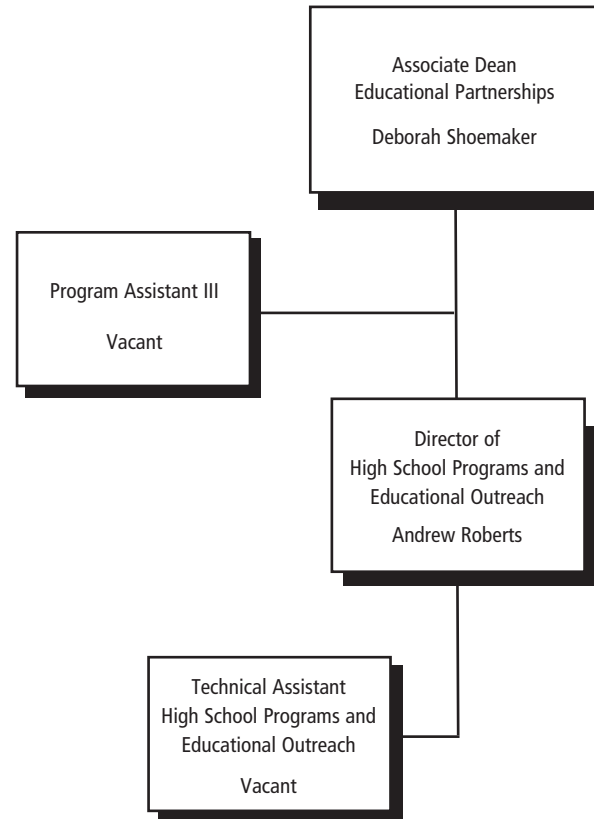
Associate Dean
Educational Partnerships

Deborah Shoemaker

Program Assistant III

Vacant

Director of
High School Programs and
Educational Outreach

Andrew Roberts

Technical Assistant
High School Programs and
Educational Outreach

Vacant